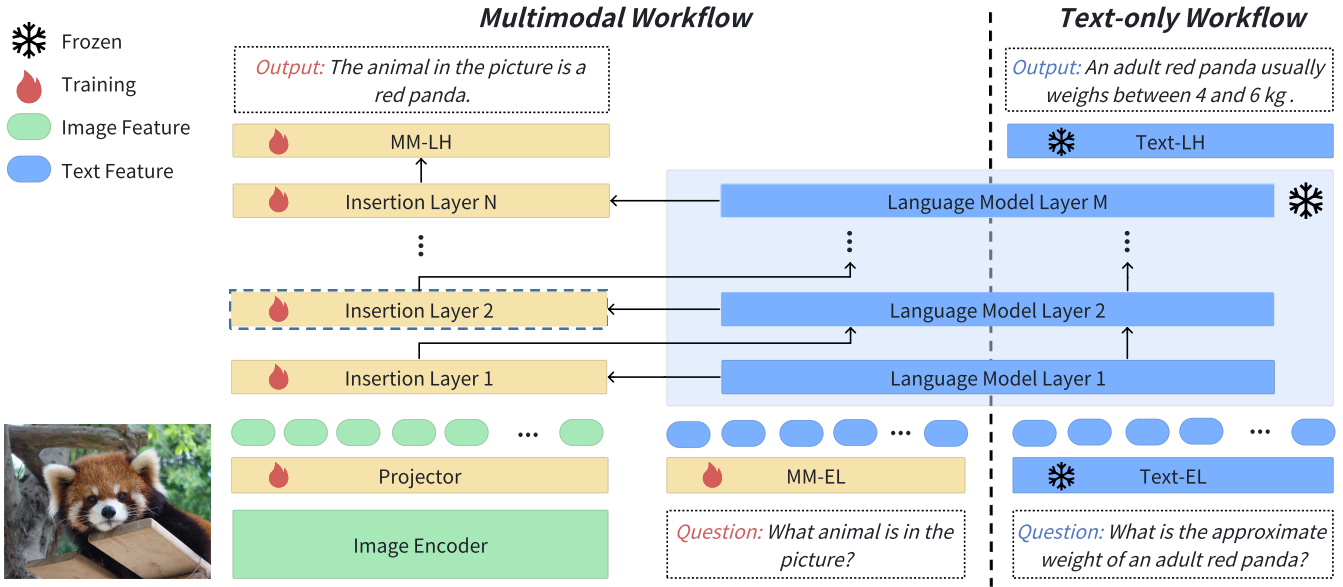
Frozen
Training
Image Feature
Text Feature

Multimodal Workflow

Output: The animal in the picture is a red panda.

MM-LH

Insertion Layer N

Insertion Layer 2

Insertion Layer 1

Language Model Layer M

Language Model Layer 2

Language Model Layer 1

...

Projector

MM-EL

Image Encoder

Question: What animal is in the picture?

Text-only Workflow

Output: An adult red panda usually weighs between 4 and 6 kg .

Text-LH

...

Text-EL

Question: What is the approximate weight of an adult red panda?